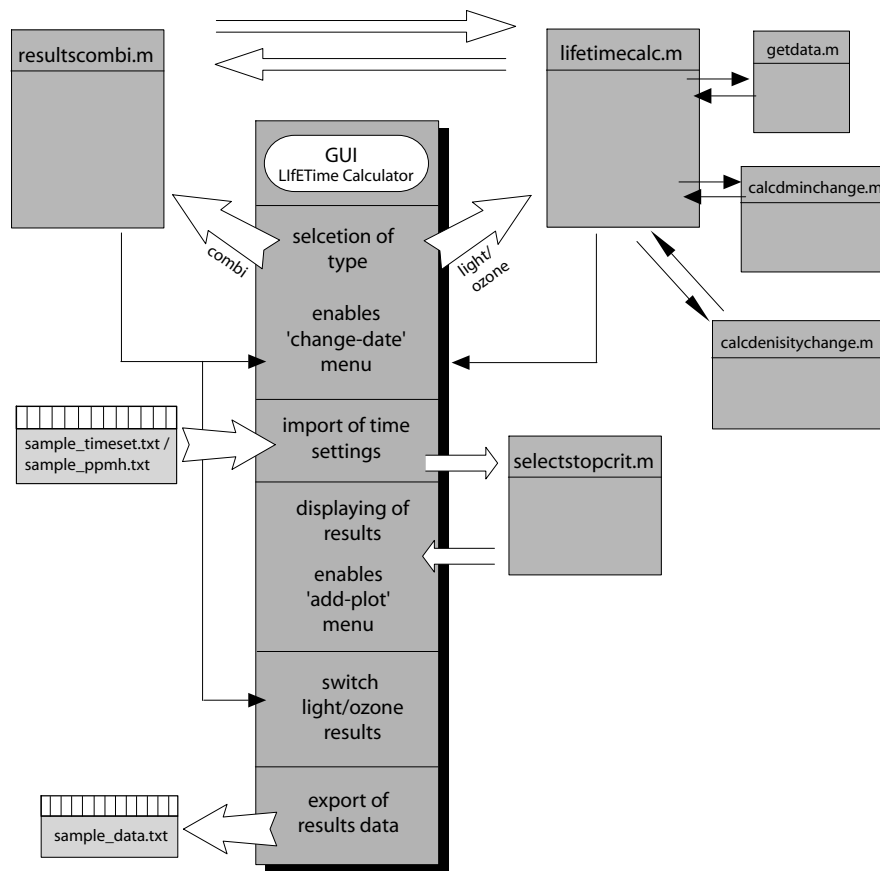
resultscombi.m

lifetimecalc.m

getdata.m

GUI
LIfETime Calculator

calcdminchange.m

combi

selcetion of type

light/ ozone

enables 'change-date' menu

calcdenisitychange.m

sample_timeset.txt / sample_ppmh.txt

import of time settings

selectstopcrit.m

displaying of results

enables 'add-plot' menu

switch light/ozone results

sample_data.txt

export of results data